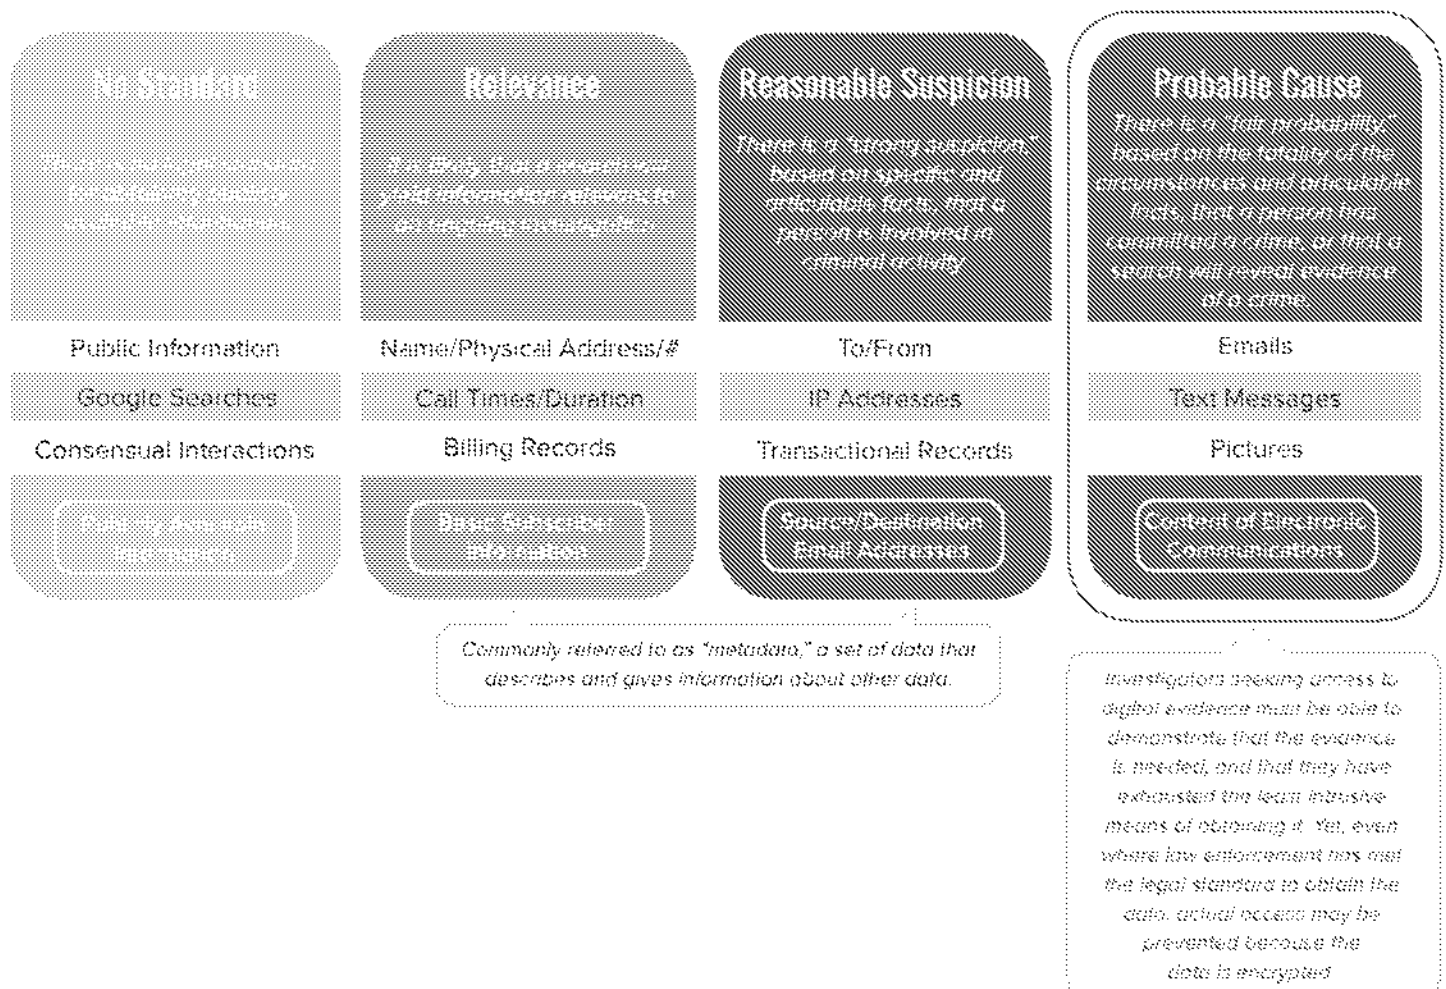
No Standard

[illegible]

Public Information

Google Searches

Consensual Interactions

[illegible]

Relevance

It is likely that a search will yield information relevant to an ongoing investigation.

Name/Physical Address/#

Call Times/Duration

Billing Records

Basic Subscriber Information

Reasonable Suspicion

There is a "strong suspicion," based on specific and articulable facts, that a person is involved in criminal activity.

To/From

IP Addresses

Transactional Records

Source/Destination Email Addresses

Probable Cause

There is a "fair probability" based on the totality of the circumstances and articulable facts, that a person has committed a crime, or that a search will reveal evidence of a crime.

Emails

Text Messages

Pictures

Content of Electronic Communications

Commonly referred to as "metadata," a set of data that describes and gives information about other data.

Investigators seeking access to digital evidence must be able to demonstrate that the evidence is needed, and that they have exhausted the least intrusive means of obtaining it. Yet, even where law enforcement has met the legal standard to obtain the data, actual access may be prevented because the data is encrypted